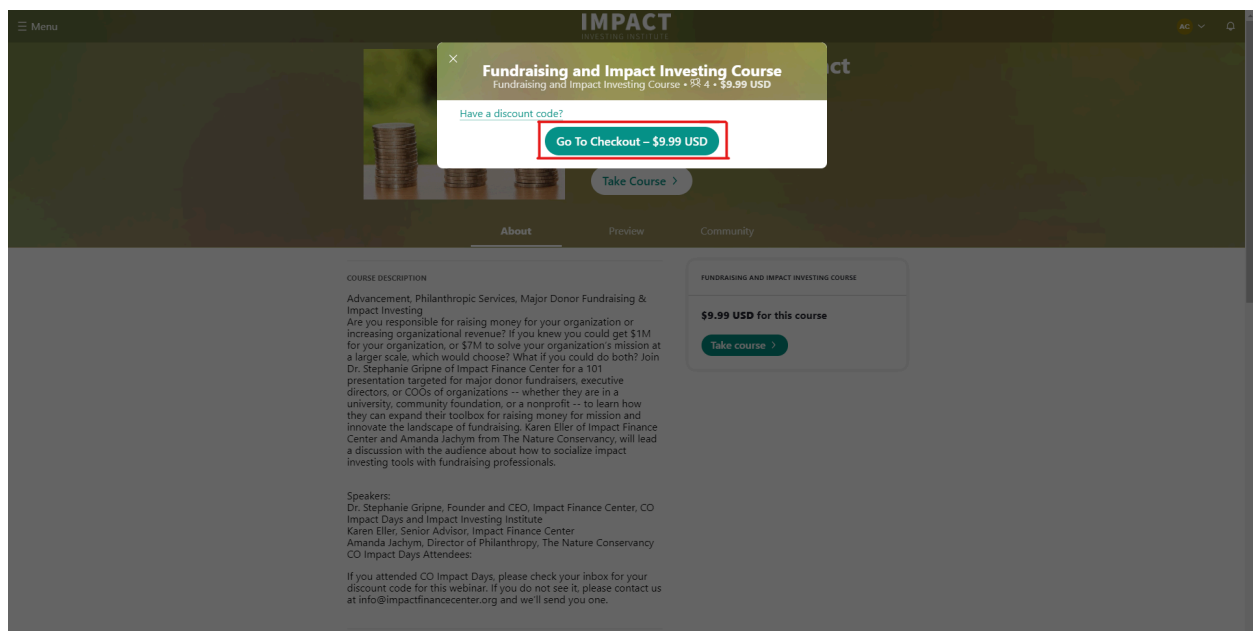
☰ Menu

IMPACT
INVESTING INSTITUTE

AC

×

Fundraising and Impact Investing Course
Fundraising and Impact Investing Course • 4 • $9.99 USD

Have a discount code?

Go To Checkout – $9.99 USD

ct

Take Course >

About

Preview

Community

COURSE DESCRIPTION

Advancement, Philanthropic Services, Major Donor Fundraising & Impact Investing
Are you responsible for raising money for your organization or increasing organizational revenue? If you knew you could get $1M for your organization, or $7M to solve your organization's mission at a larger scale, which would choose? What if you could do both? Join Dr. Stephanie Gripne of Impact Finance Center for a 101 presentation targeted for major donor fundraisers, executive directors, or COOs of organizations -- whether they are in a university, community foundation, or a nonprofit -- to learn how they can expand their toolbox for raising money for mission and innovate the landscape of fundraising. Karen Eller of Impact Finance Center and Amanda Jachym from The Nature Conservancy, will lead a discussion with the audience about how to socialize impact investing tools with fundraising professionals.

Speakers:
Dr. Stephanie Gripne, Founder and CEO, Impact Finance Center, CO Impact Days and Impact Investing Institute
Karen Eller, Senior Advisor, Impact Finance Center
Amanda Jachym, Director of Philanthropy, The Nature Conservancy
CO Impact Days Attendees:

If you attended CO Impact Days, please check your inbox for your discount code for this webinar. If you do not see it, please contact us at info@impactfinancecenter.org and we'll send you one.

FUNDRAISING AND IMPACT INVESTING COURSE

$9.99 USD for this course

Take course >